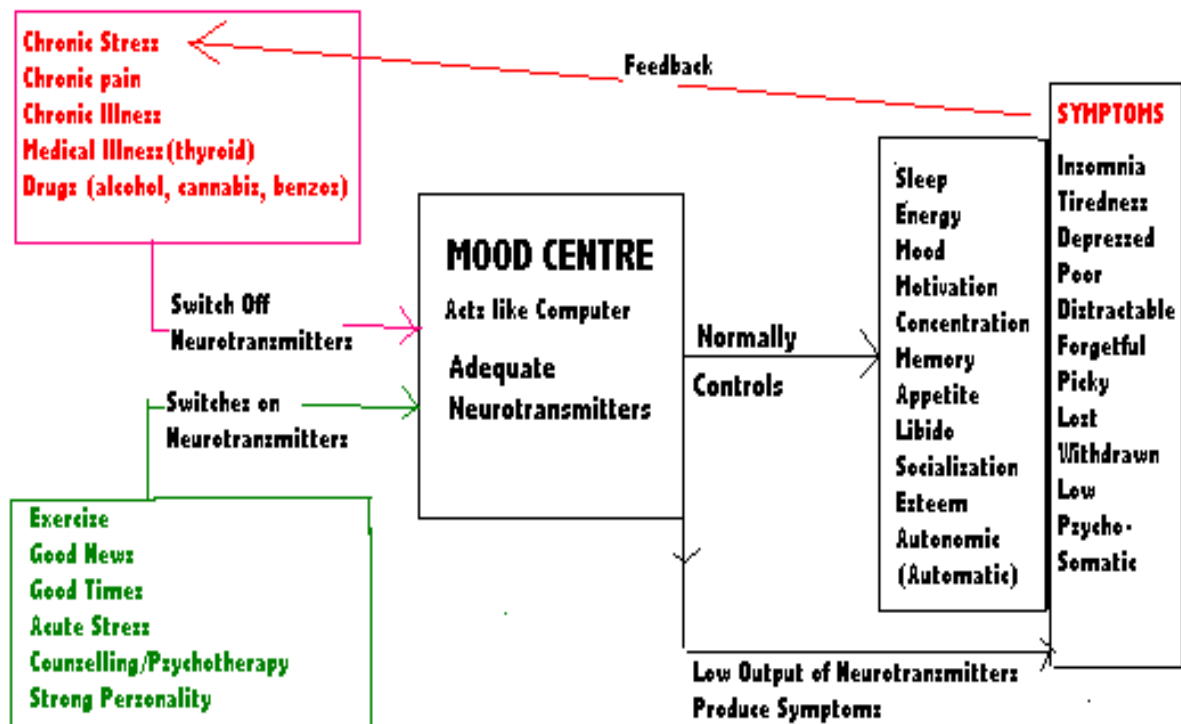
Chronic Stress
Chronic pain
Chronic Illness
Medical Illness(thyroid)
Drugs (alcohol, cannabis, benzos)

Feedback

Switch Off
Neurotransmitters

Switches on
Neurotransmitters

Exercise
Good News
Good Times
Acute Stress
Counselling/Psychotherapy
Strong Personality

MOOD CENTRE
Acts like Computer
Adequate
Neurotransmitters

Normally
Controls

Sleep
Energy
Mood
Motivation
Concentration
Memory
Appetite
Libido
Socialization
Esteem
Autonomic
(Automatic)

SYMPTOMS
Insomnia
Tiredness
Depressed
Poor
Distractable
Forgetful
Picky
Lost
Withdrawn
Low
Psycho-
Somatic

Low Output of Neurotransmitters
Produce Symptoms